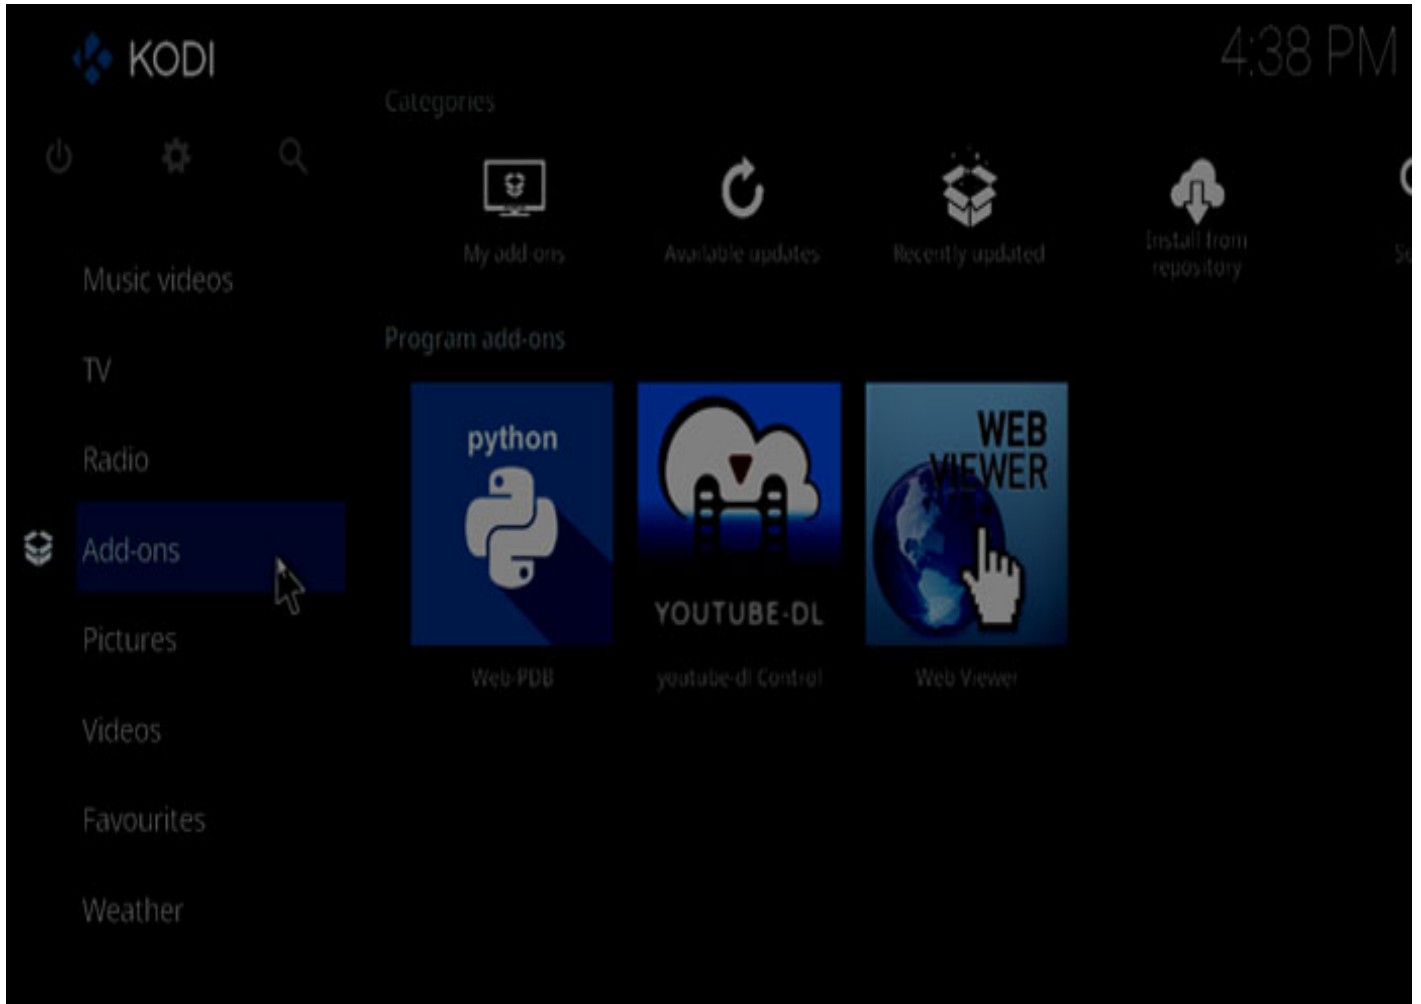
KODI

4:38 PM

Categories

Music videos

TV

Radio

Add-ons

Pictures

Videos

Favourites

Weather

My add-ons

Available updates

Recently updated

Install from repository

S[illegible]

Program add-ons

python

Web-PDB

YOUTUBE-DL

youtube-dl Control

WEB VIEWER

Web Viewer